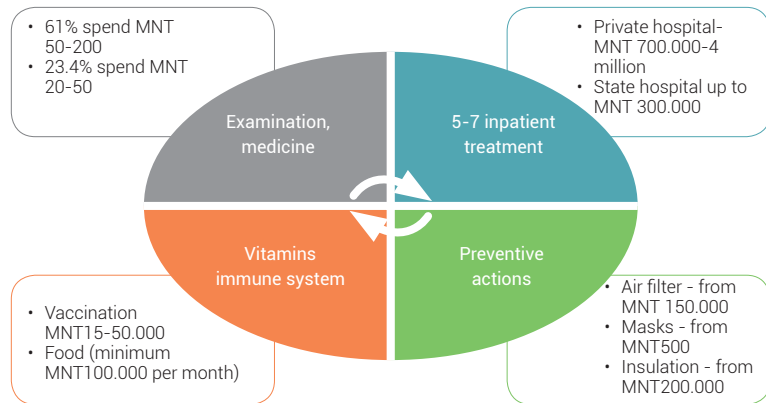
• 61% spend MNT 50-200
• 23.4% spend MNT 20-50

• Private hospital-MNT 700.000-4 million
• State hospital up to MNT 300.000

Examination, medicine

5-7 inpatient treatment

Vitamins immune system

Preventive actions

• Vaccination MNT15-50.000
• Food (minimum MNT100.000 per month)

• Air filter - from MNT 150.000
• Masks - from MNT500
• Insulation - from MNT200.000